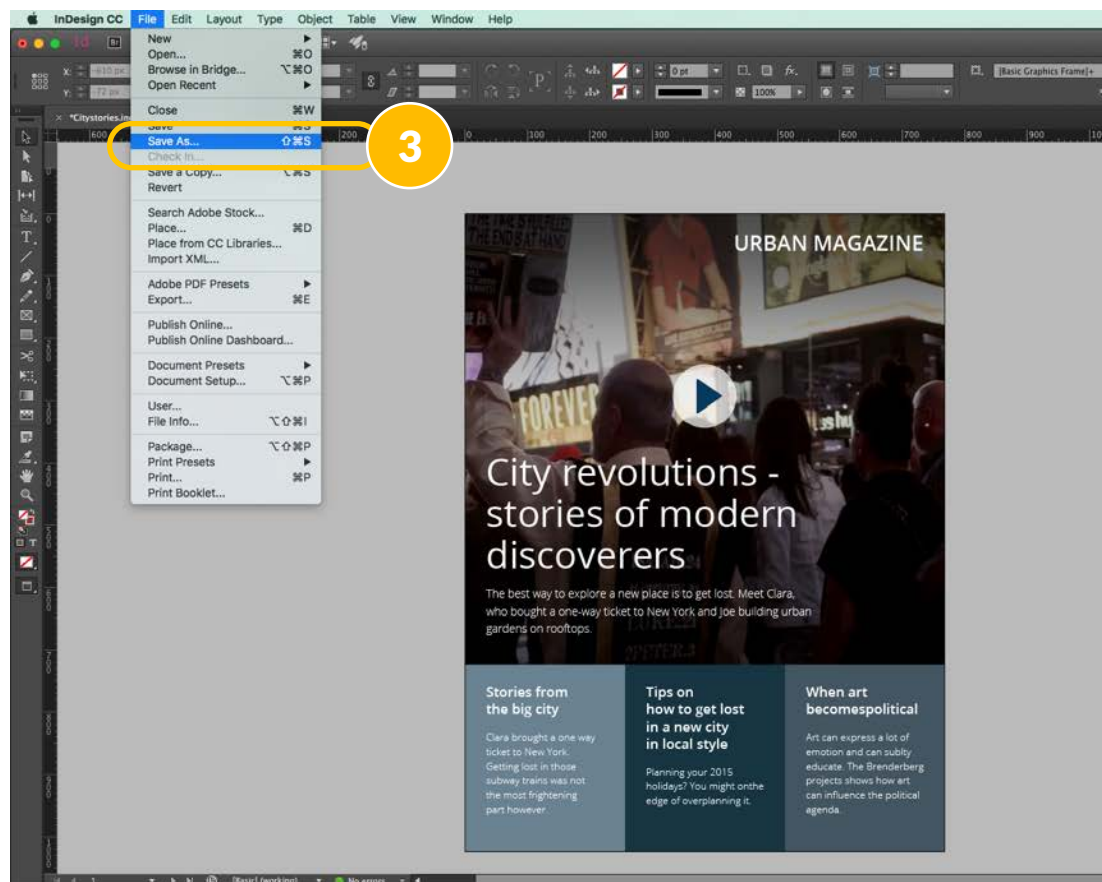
InDesign CC File Edit Layout Type Object Table View Window Help

New
Open... ⌘O
Browse in Bridge... ⌥⌘O
Open Recent
Close ⌘W
Save ⌘S
Save As... ⇧⌘S
Check In...
Save a Copy... ⌥⌘S
Revert
Search Adobe Stock...
Place... ⌘D
Place from CC Libraries...
Import XML...
Adobe PDF Presets
Export... ⌘E
Publish Online...
Publish Online Dashboard...
Document Presets
Document Setup... ⌥⌘P
User...
File Info... ⌥⇧⌘I
Package... ⌥⇧⌘P
Print Presets
Print... ⌘P
Print Booklet...

3

*Citystories.in

[Basic Graphics Frame]+

100%

0 pt

URBAN MAGAZINE

City revolutions - stories of modern discoverers

The best way to explore a new place is to get lost. Meet Clara, who bought a one-way ticket to New York and Joe building urban gardens on rooftops.

Stories from the big city

Clara brought a one way ticket to New York. Getting lost in those subway trains was not the most frightening part however.

Tips on how to get lost in a new city in local style

Planning your 2015 holidays? You might onthe edge of overplanning it.

When art becomespolitical

Art can express a lot of emotion and can subtly educate. The Brenderberg projects shows how art can influence the political agenda.

[Basic] (working)

No errors